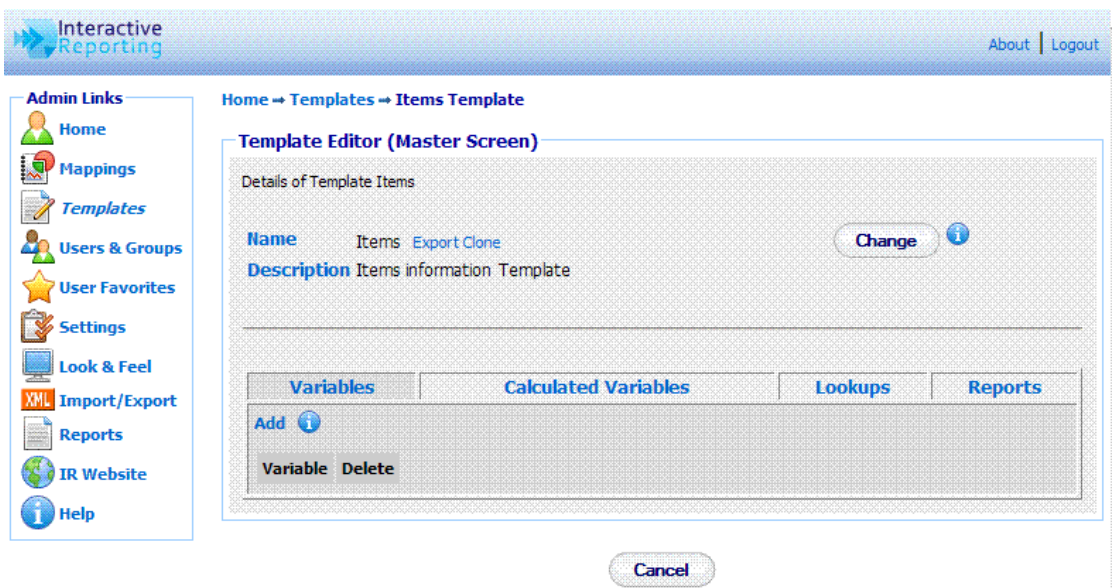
Interactive Reporting

About | Logout

Admin Links
Home
Mappings
Templates
Users & Groups
User Favorites
Settings
Look & Feel
XML Import/Export
Reports
IR Website
Help

Home ➙ Templates ➙ Items Template

Template Editor (Master Screen)

Details of Template Items

Name Items Export Clone
Description Items information Template

Change

| Variables | Calculated Variables | Lookups | Reports |
|---|---|---|---|

Add

| Variable | Delete |
|---|---|

Cancel